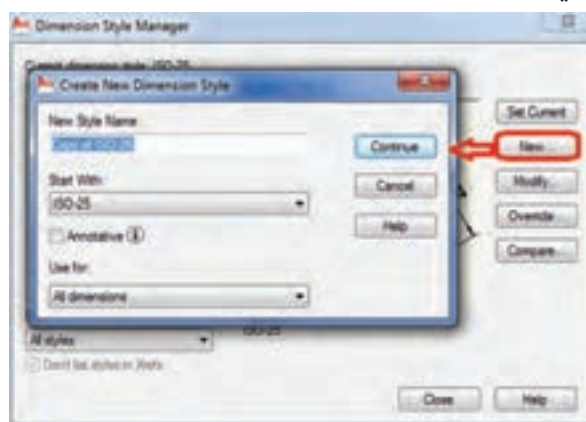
Dimension Style Manager

Current dimension style: ISO-25

Create New Dimension Style

New Style Name:

Copy of ISO-25

Continue

Start With:

ISO-25

Cancel

Annotative

Help

Use for:

All dimensions

Set Current

New...

Modify...

Override...

Compare...

ISO-25

All styles

Don't list styles in Xrefs

Close

Help